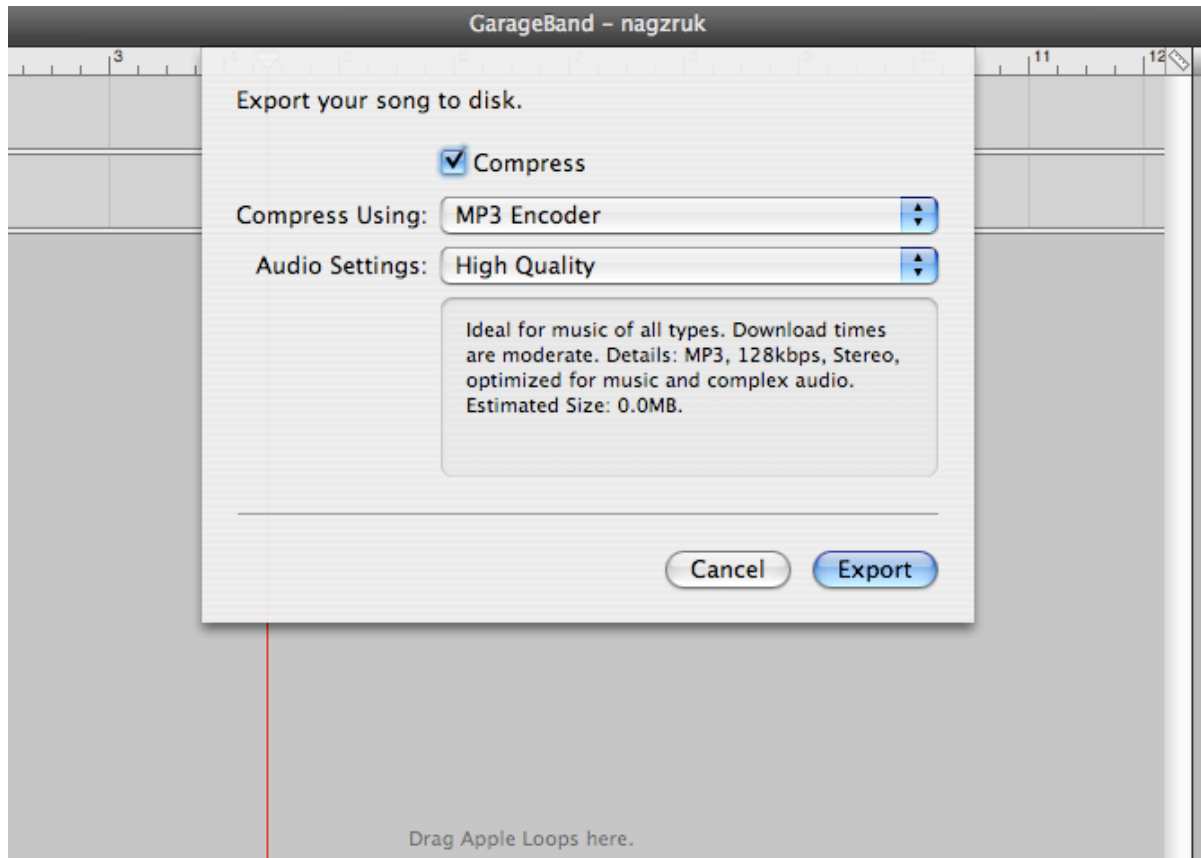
GarageBand - nagzruk

3

11

12

Export your song to disk.

Compress

Compress Using: MP3 Encoder

Audio Settings: High Quality

Ideal for music of all types. Download times are moderate. Details: MP3, 128kbps, Stereo, optimized for music and complex audio. Estimated Size: 0.0MB.

Cancel

Export

Drag Apple Loops here.